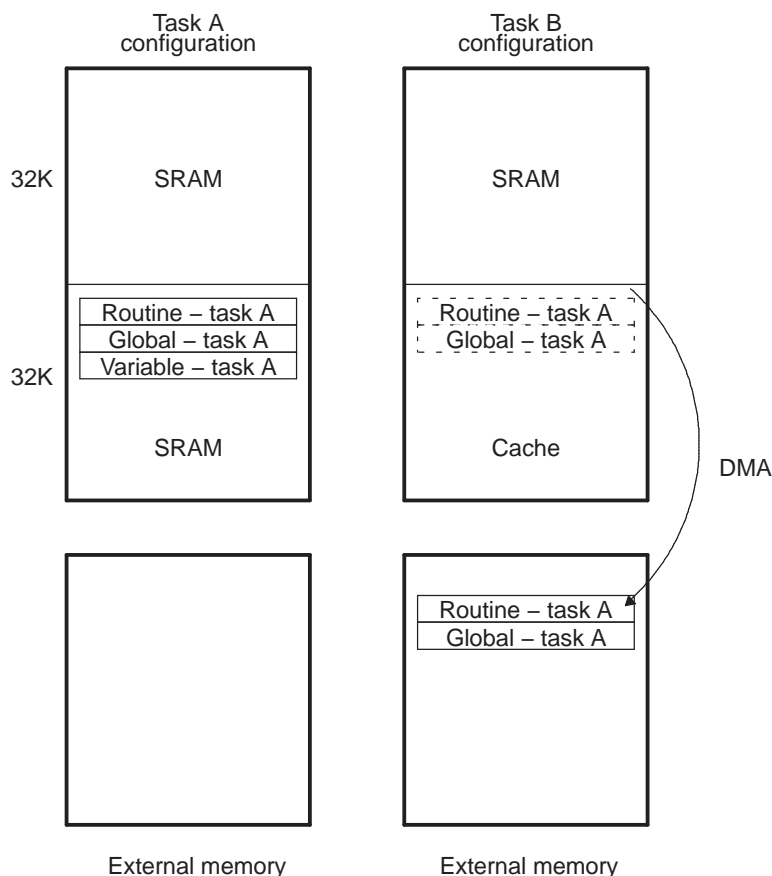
Task A configuration

Task B configuration

32K

SRAM

SRAM

Routine – task A
Global – task A
Variable – task A

Routine – task A
Global – task A

32K

SRAM

Cache

DMA

Routine – task A
Global – task A

External memory

External memory